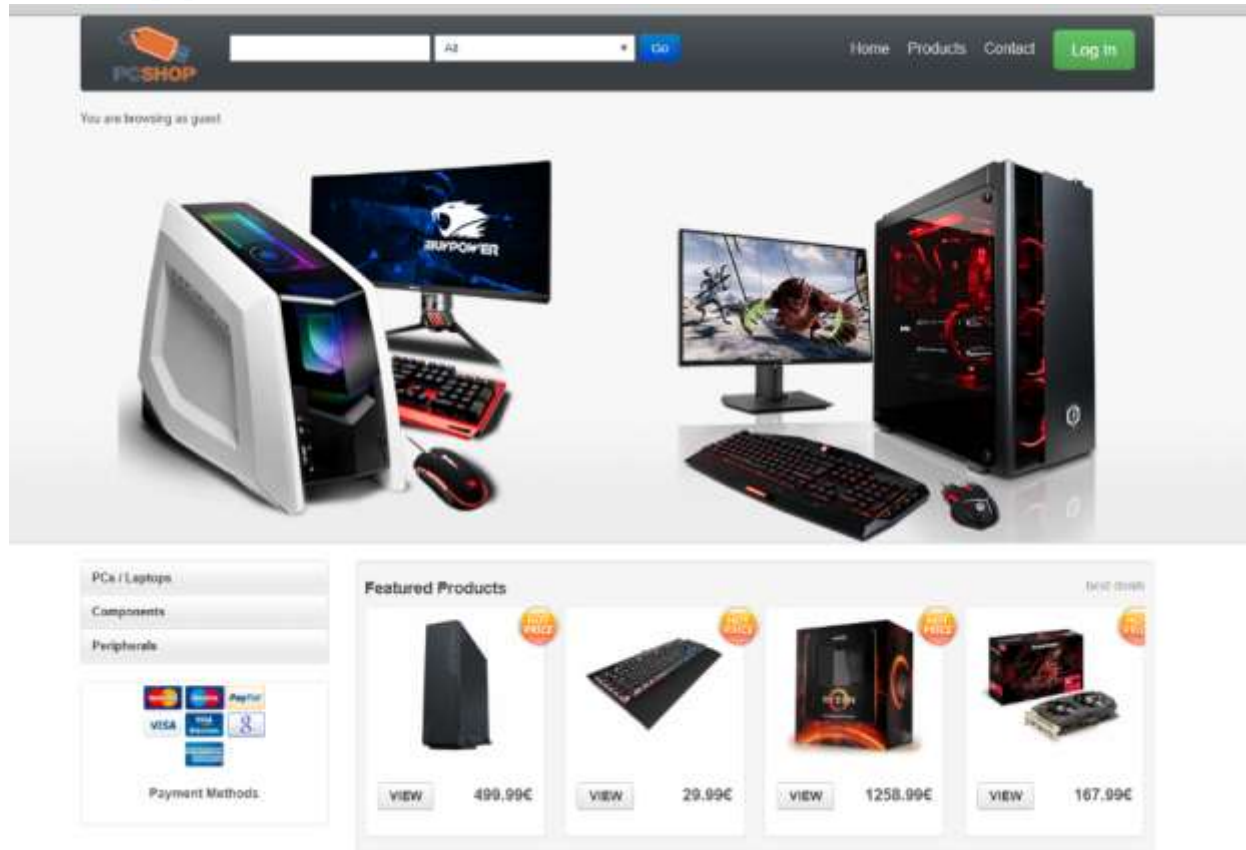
PCSHOP

All

Go

Home Products Contact Log In

You are browsing as guest

iBUYPOWER

PCs / Laptops

Components

Peripherals

PayPal

VISA

Payment Methods

Featured Products

best deals

HOT PRICE

VIEW 499.99€

HOT PRICE

VIEW 29.99€

HOT PRICE

VIEW 1258.99€

HOT PRICE

VIEW 167.99€